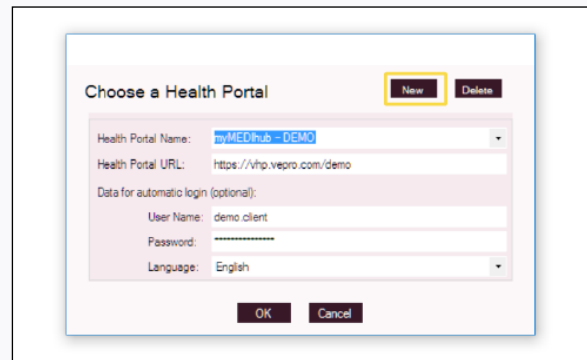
Choose a Health Portal

New

Delete

Health Portal Name: myMEDIhub - DEMO

Health Portal URL: https://vhp.vepro.com/demo

Data for automatic login (optional):

User Name: demo.client

Password: ****************

Language: English

OK

Cancel